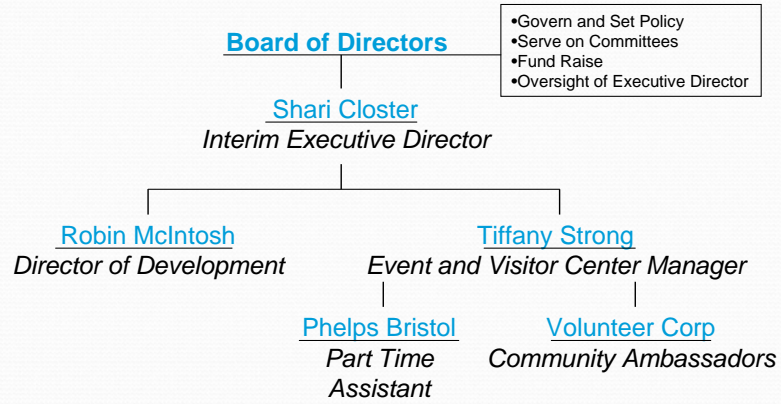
Board of Directors

•Govern and Set Policy
•Serve on Committees
•Fund Raise
•Oversight of Executive Director

Shari Closter
Interim Executive Director

Robin McIntosh
Director of Development

Tiffany Strong
Event and Visitor Center Manager

Phelps Bristol
Part Time Assistant

Volunteer Corp
Community Ambassadors